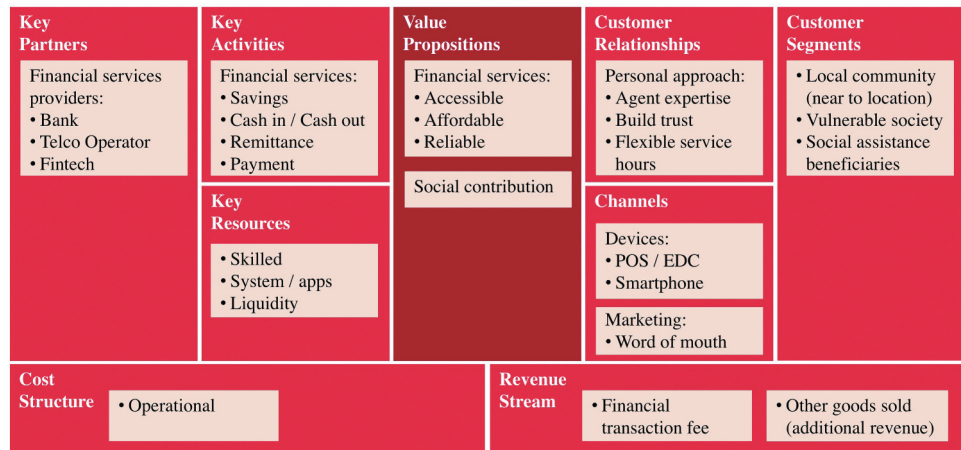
Key Partners

Financial services providers:
• Bank
• Telco Operator
• Fintech

Key Activities

Financial services:
• Savings
• Cash in / Cash out
• Remittance
• Payment

Key Resources

• Skilled
• System / apps
• Liquidity

Value Propositions

Financial services:
• Accessible
• Affordable
• Reliable

Social contribution

Customer Relationships

Personal approach:
• Agent expertise
• Build trust
• Flexible service hours

Channels

Devices:
• POS / EDC
• Smartphone

Marketing:
• Word of mouth

Customer Segments

• Local community (near to location)
• Vulnerable society
• Social assistance beneficiaries

Cost Structure

• Operational

Revenue Stream

• Financial transaction fee

• Other goods sold (additional revenue)